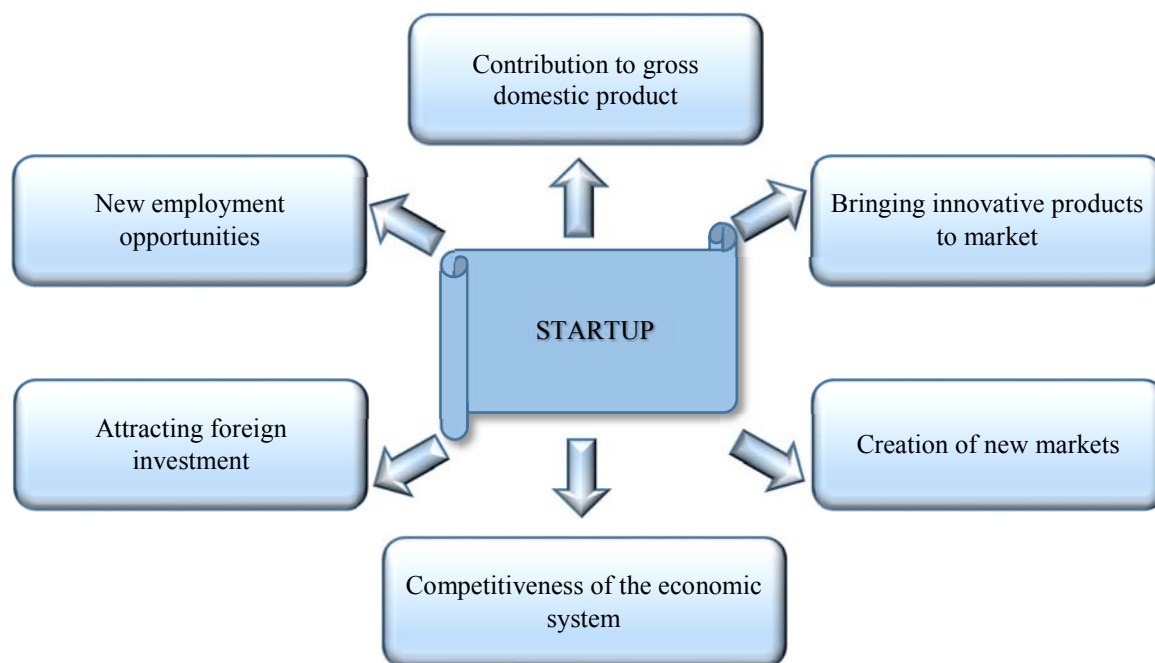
Contribution to gross domestic product

New employment opportunities

Bringing innovative products to market

STARTUP

Attracting foreign investment

Creation of new markets

Competitiveness of the economic system